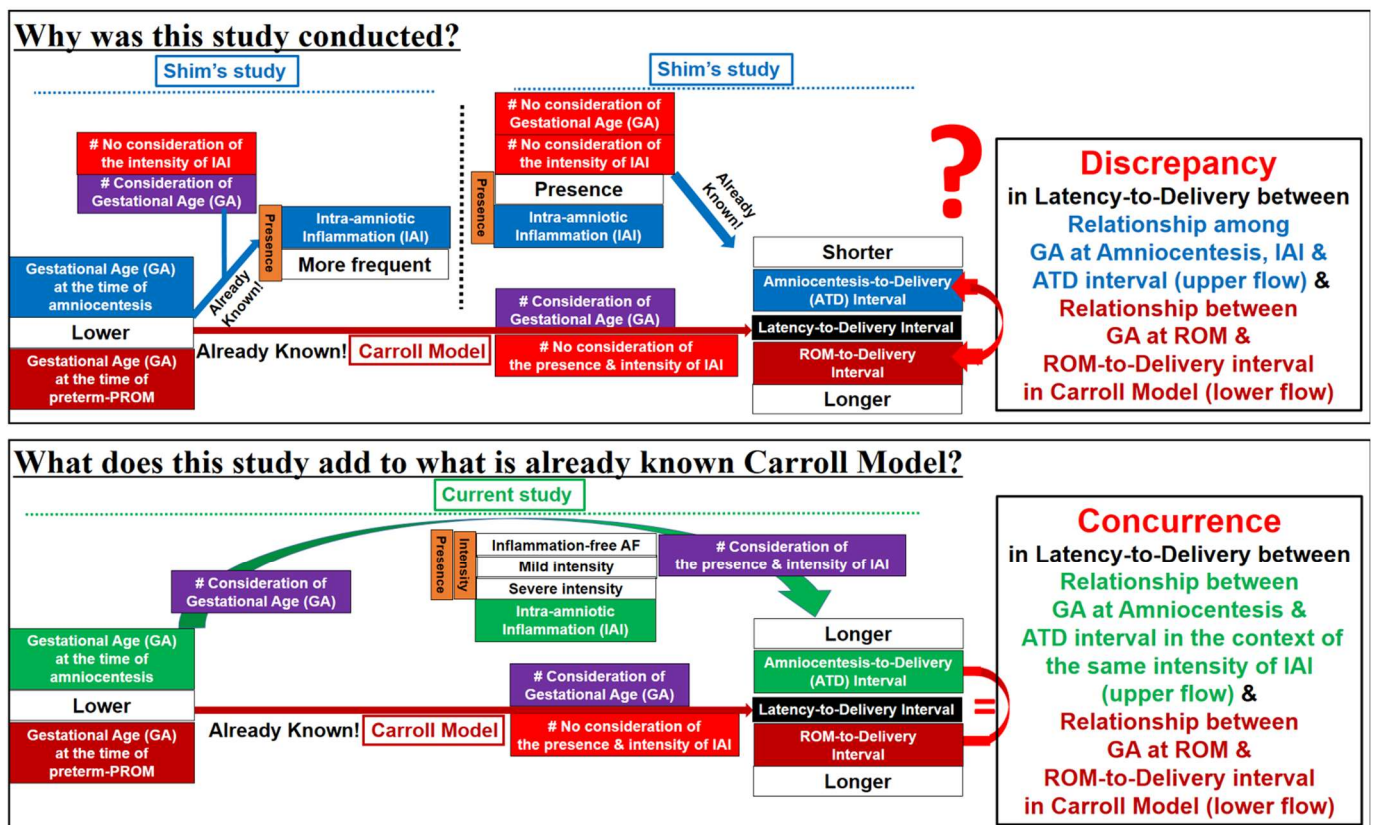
Why was this study conducted?

Shim's study

# No consideration of the intensity of IAI

# Consideration of Gestational Age (GA)

Presence

Intra-amniotic Inflammation (IAI)

More frequent

Already Known!

Gestational Age (GA) at the time of amniocentesis

Lower

Gestational Age (GA) at the time of preterm-PROM

Already Known!

Carroll Model

Shim's study

# No consideration of Gestational Age (GA)

# No consideration of the intensity of IAI

Presence

Presence

Intra-amniotic Inflammation (IAI)

Already Known!

# Consideration of Gestational Age (GA)

# No consideration of the presence & intensity of IAI

?

Shorter

Amniocentesis-to-Delivery (ATD) Interval

Latency-to-Delivery Interval

ROM-to-Delivery Interval

Longer

Discrepancy
in Latency-to-Delivery between
Relationship among
GA at Amniocentesis, IAI &
ATD interval (upper flow) &
Relationship between
GA at ROM &
ROM-to-Delivery interval
in Carroll Model (lower flow)

What does this study add to what is already known Carroll Model?

Current study

# Consideration of Gestational Age (GA)

Gestational Age (GA) at the time of amniocentesis

Lower

Gestational Age (GA) at the time of preterm-PROM

Presence

Intensity

Inflammation-free AF

Mild intensity

Severe intensity

Intra-amniotic Inflammation (IAI)

# Consideration of the presence & intensity of IAI

Already Known!

Carroll Model

# Consideration of Gestational Age (GA)

# No consideration of the presence & intensity of IAI

Longer

Amniocentesis-to-Delivery (ATD) Interval

Latency-to-Delivery Interval

=

ROM-to-Delivery Interval

Longer

Concurrence
in Latency-to-Delivery between
Relationship between
GA at Amniocentesis &
ATD interval in the context of
the same intensity of IAI
(upper flow) &
Relationship between
GA at ROM &
ROM-to-Delivery interval
in Carroll Model (lower flow)